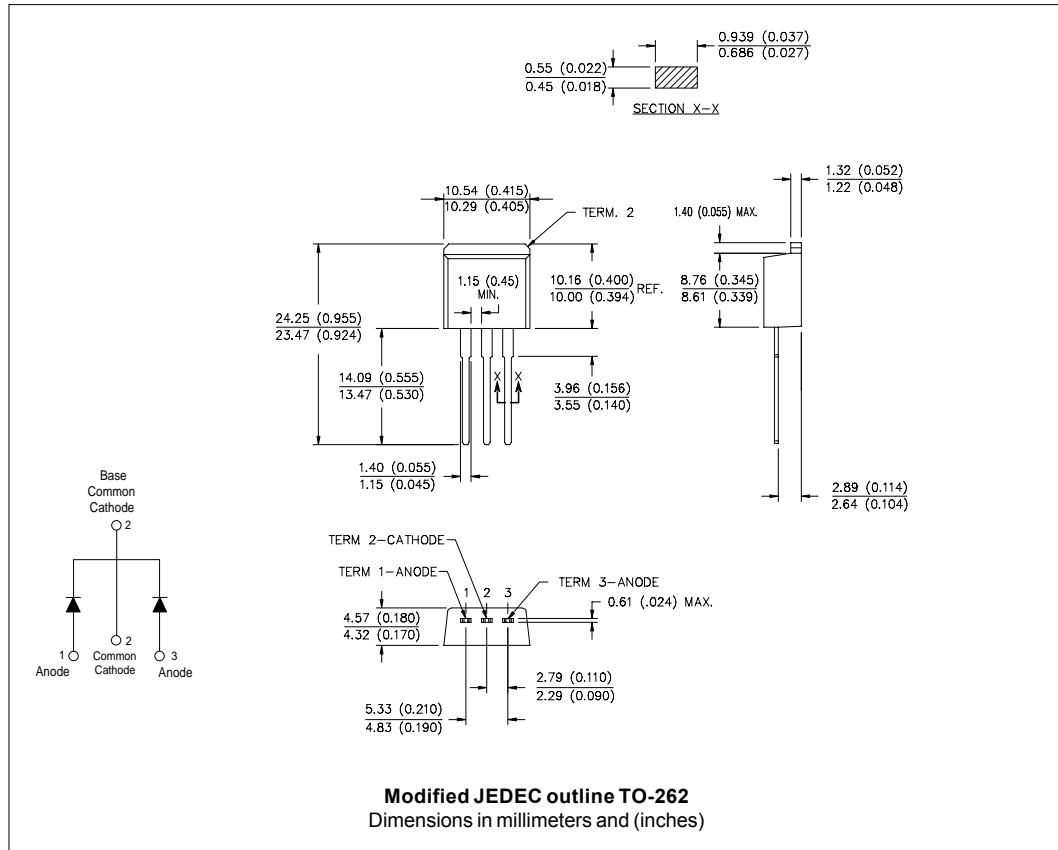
0.939 (0.037)
0.686 (0.027)

0.55 (0.022)
0.45 (0.018)

SECTION X–X

10.54 (0.415)
10.29 (0.405)

TERM. 2

1.32 (0.052)
1.22 (0.048)

1.40 (0.055) MAX.

1.15 (0.45)
MIN.

10.16 (0.400)
10.00 (0.394) REF.

8.76 (0.345)
8.61 (0.339)

24.25 (0.955)
23.47 (0.924)

14.09 (0.555)
13.47 (0.530)

X X

3.96 (0.156)
3.55 (0.140)

1.40 (0.055)
1.15 (0.045)

2.89 (0.114)
2.64 (0.104)

Base
Common
Cathode
2

1
Anode

2
Common
Cathode

3
Anode

TERM 2–CATHODE
TERM 1–ANODE
1 2 3
TERM 3–ANODE

0.61 (.024) MAX.

4.57 (0.180)
4.32 (0.170)

2.79 (0.110)
2.29 (0.090)

5.33 (0.210)
4.83 (0.190)

Modified JEDEC outline TO-262
Dimensions in millimeters and (inches)